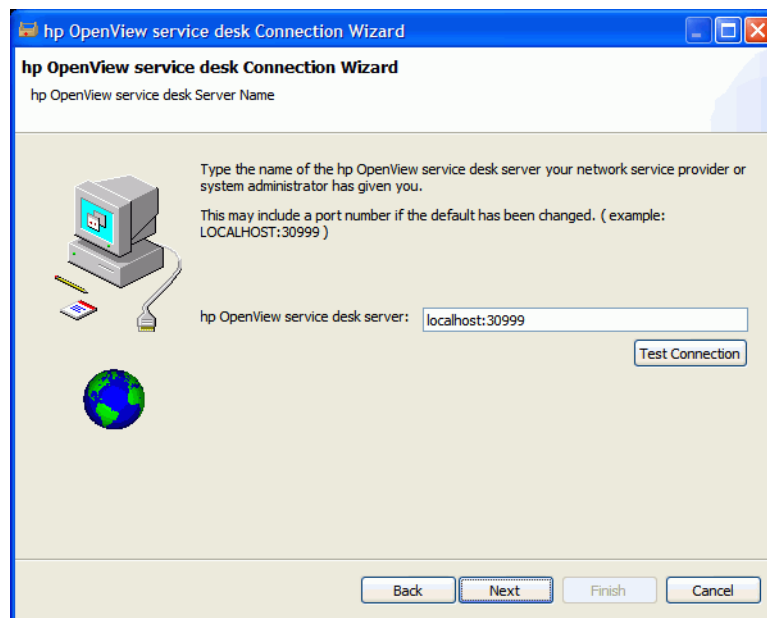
hp OpenView service desk Connection Wizard

hp OpenView service desk Connection Wizard

hp OpenView service desk Server Name

Type the name of the hp OpenView service desk server your network service provider or system administrator has given you.

This may include a port number if the default has been changed. ( example: LOCALHOST:30999 )

hp OpenView service desk server: localhost:30999

Test Connection

Back Next Finish Cancel